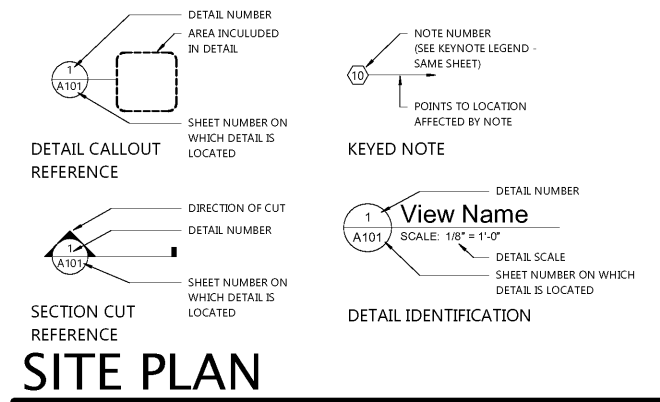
DETAIL NUMBER
AREA INCULUDED IN DETAIL

1
A101

SHEET NUMBER ON WHICH DETAIL IS LOCATED

DETAIL CALLOUT REFERENCE

NOTE NUMBER (SEE KEYNOTE LEGEND - SAME SHEET)

10

POINTS TO LOCATION AFFECTED BY NOTE

KEYED NOTE

DIRECTION OF CUT
DETAIL NUMBER

1
A101

SHEET NUMBER ON WHICH DETAIL IS LOCATED

SECTION CUT REFERENCE

DETAIL NUMBER

1
A101

View Name
SCALE: 1/8" = 1'-0"

DETAIL SCALE
SHEET NUMBER ON WHICH DETAIL IS LOCATED

DETAIL IDENTIFICATION

SITE PLAN